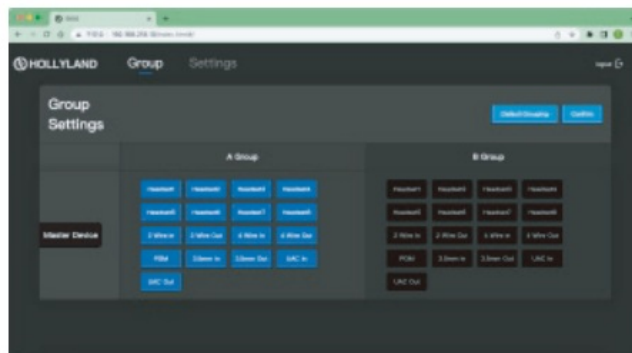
HOLLYLAND Group Settings

Group Settings

Default Grouping Confirm

A Group

B Group

Master Device

| Headset1 | Headset2 | Headset3 | Headset4 |
|---|---|---|---|
| Headset5 | Headset6 | Headset7 | Headset8 |
| 2-Wire In | 2-Wire Out | 4-Wire In | 4-Wire Out |
| PGM | 3.5mm In | 3.5mm Out | UAC In |
| UAC Out | | | |

| Headset1 | Headset2 | Headset3 | Headset4 |
|---|---|---|---|
| Headset5 | Headset6 | Headset7 | Headset8 |
| 2-Wire In | 2-Wire Out | 4-Wire In | 4-Wire Out |
| PGM | 3.5mm In | 3.5mm Out | UAC In |
| UAC Out | | | |